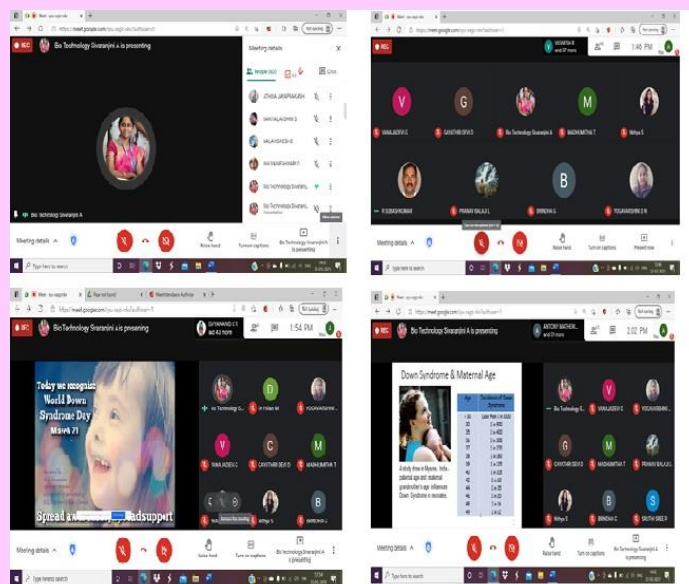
REC
Bio Technology Sivaranjini A is presenting
Meeting details
People
Chat
Bio Technology Sivaranjini A
Meeting details
Raise hand
Turn on captions
Bio Technology Sivaranjini A is presenting
Type here to search

REC
1:46 PM
V
G
M
VANAJADEVI G
GAYATHRI DEVI S
Bio Technology Sivaranjini A
MADHUMITHA T
Nithya S
B
PRANAV BALAJI L
BRINDHA G
YOGAVARSHINI D R
Meeting details
Raise hand
Turn on captions
Present now
Type here to search

https://meet.google.com
REC
Bio Technology Sivaranjini A is presenting
1:54 PM
Today we recognize World Down Syndrome Day March 21
Spread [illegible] andsupport
D
V
M
VANAJADEVI G
GAYATHRI DEVI S
MADHUMITHA T
Nithya S
B
Meeting details
Raise hand
Turn on captions
Bio Technology Sivaranjini A is presenting
Type here to search

REC
Bio Technology Sivaranjini A is presenting
2:02 PM
Down Syndrome & Maternal Age
Bio Technology Sivaranjini A
VANAJADEVI G
G
V
GAYATHRI DEVI S
MADHUMITHA T
PRANAV BALAJI L
B
S
Nithya S
BRINDHA G
SRUTHI SREE R
Meeting details
Raise hand
Turn on captions
Bio Technology Sivaranjini A is presenting
Type here to search